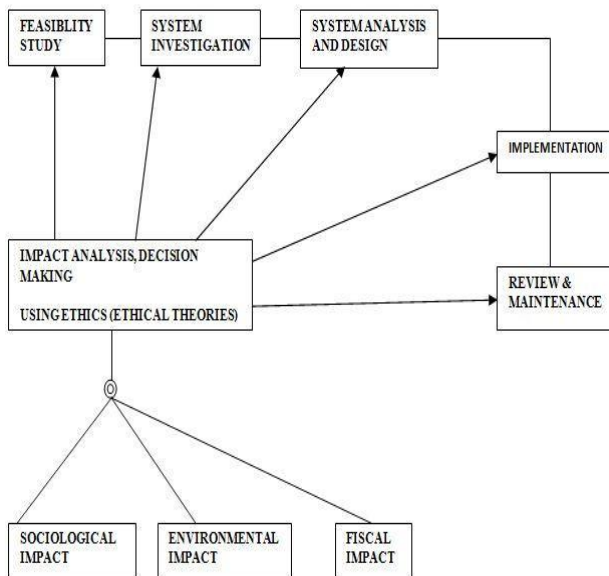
FEASIBLITY STUDY

SYSTEM INVESTIGATION

SYSTEM ANALYSIS AND DESIGN

IMPLEMENTATION

IMPACT ANALYSIS, DECISION MAKING

USING ETHICS (ETHICAL THEORIES)

REVIEW & MAINTENANCE

SOCIOLOGICAL IMPACT

ENVIRONMENTAL IMPACT

FISCAL IMPACT